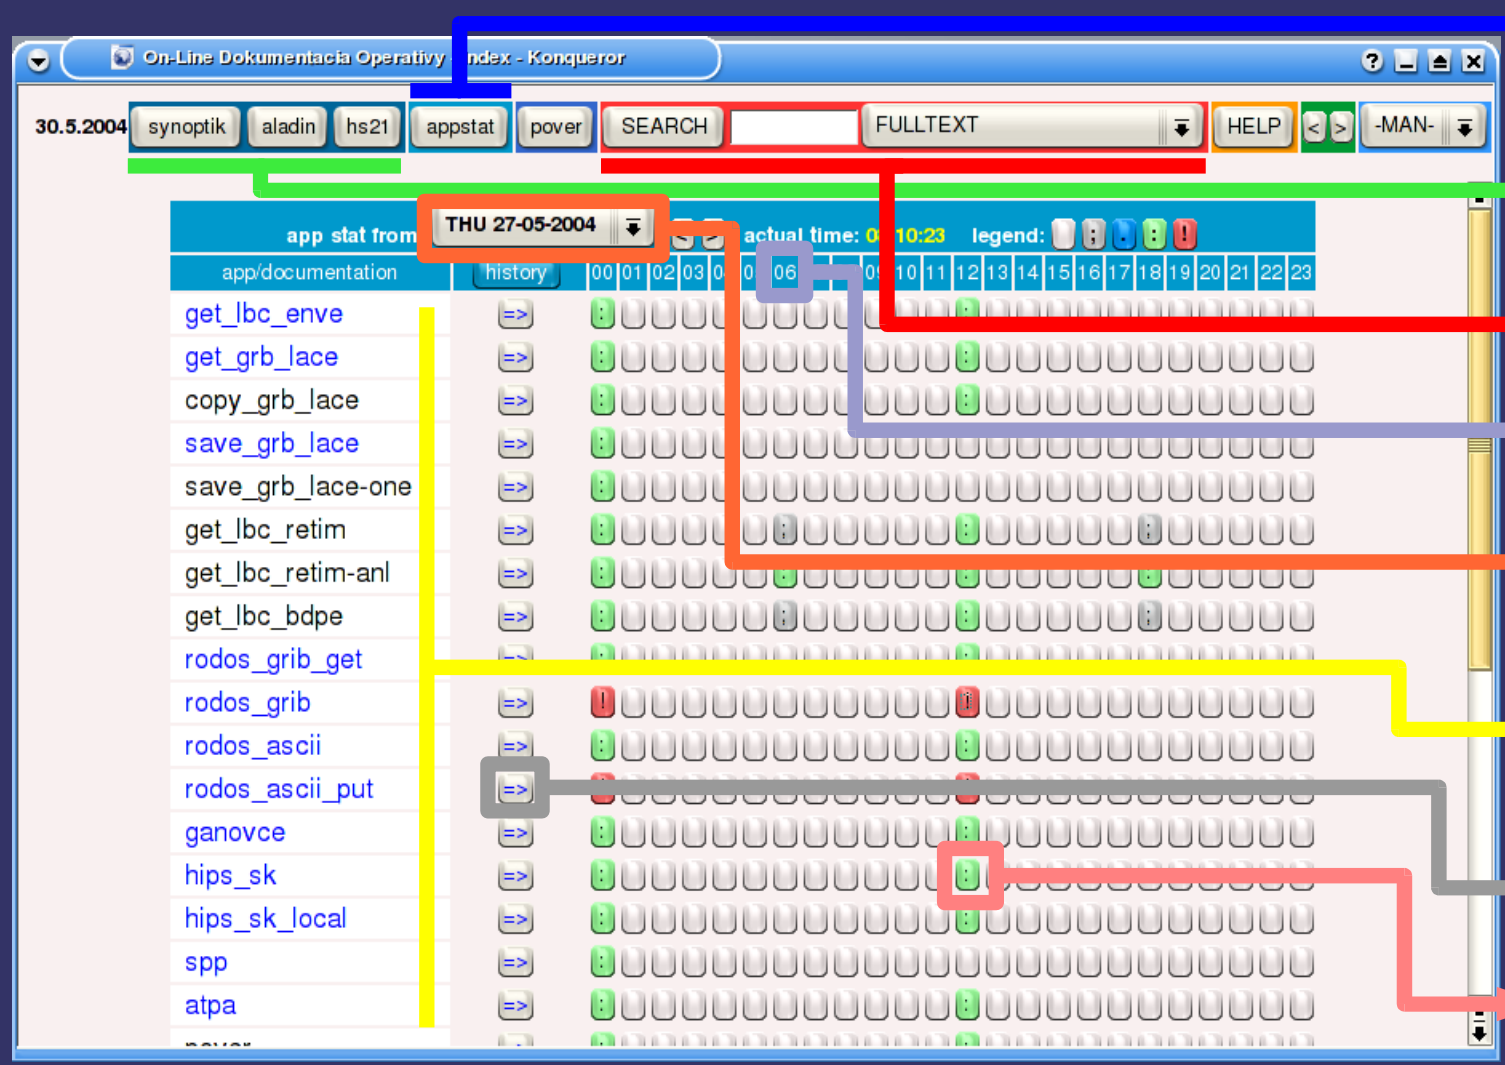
On-Line Dokumentacia Operativy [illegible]ndex - Konqueror

30.5.2004 synoptik aladin hs21 appstat pover SEARCH FULLTEXT HELP < > -MAN-

app stat from THU 27-05-2004 actual time: 0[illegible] 10:23 legend:

| app/documentation | history | 00 | 01 | 02 | 03 | 0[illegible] | 0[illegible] | 06 | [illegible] | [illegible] | 0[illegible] | 10 | 11 | 12 | 13 | 14 | 15 | 16 | 17 | 18 | 19 | 20 | 21 | 22 | 23 |
|---|---|---|---|---|---|---|---|---|---|---|---|---|---|---|---|---|---|---|---|---|---|---|---|---|---|
| get_lbc_enve | => | | | | | | | | | | | | | | | | | | | | | | | | |
| get_grb_lace | => | | | | | | | | | | | | | | | | | | | | | | | | |
| copy_grb_lace | => | | | | | | | | | | | | | | | | | | | | | | | | |
| save_grb_lace | => | | | | | | | | | | | | | | | | | | | | | | | | |
| save_grb_lace-one | => | | | | | | | | | | | | | | | | | | | | | | | | |
| get_lbc_retim | => | | | | | | | | | | | | | | | | | | | | | | | | |
| get_lbc_retim-anl | => | | | | | | | | | | | | | | | | | | | | | | | | |
| get_lbc_bdpe | => | | | | | | | | | | | | | | | | | | | | | | | | |
| rodos_grib_get | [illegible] | | | | | | | | | | | | | | | | | | | | | | | | |
| rodos_grib | => | | | | | | | | | | | | | | | | | | | | | | | | |
| rodos_ascii | => | | | | | | | | | | | | | | | | | | | | | | | | |
| rodos_ascii_put | => | | | | | | | | | | | | | | | | | | | | | | | | |
| ganovce | => | | | | | | | | | | | | | | | | | | | | | | | | |
| hips_sk | => | | | | | | | | | | | | | | | | | | | | | | | | |
| hips_sk_local | => | | | | | | | | | | | | | | | | | | | | | | | | |
| spp | => | | | | | | | | | | | | | | | | | | | | | | | | |
| atpa | => | | | | | | | | | | | | | | | | | | | | | | | | |
| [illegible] | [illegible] | | | | | | | | | | | | | | | | | | | | | | | | |